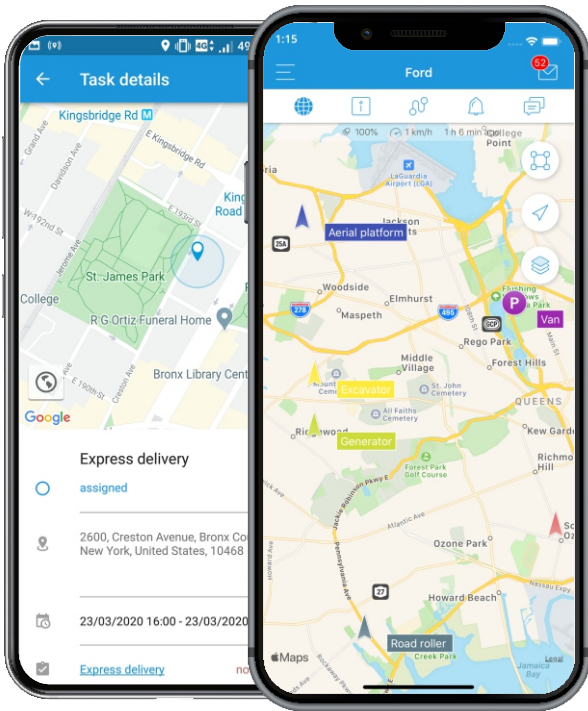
49

Task details

Kingsbridge Rd

E Kingsbridge Rd

Grand Ave

Davidson Ave

W 192nd St

E 193rd St

Kingsbridge Road

Jerome Ave

St. James Park

College

R G Ortiz Funeral Home

Bronx Library Cent

Creston Ave

E 190th St

Google

Express delivery

assigned

2600, Creston Avenue, Bronx Co New York, United States, 10468

23/03/2020 16:00 - 23/03/2020

Express delivery

1:15

Ford

52

100%

1 km/h

1 h 6 min

College Point

LaGuardia Airport (LGA)

Jackson Heights

Aerial platform

25A

Woodside

Elmhurst

278

495

Maspeth

Flushing Meadows Corona Park

Van

Rego Park

Middle Village

Forest Hills

Excavator

St. John Cemetery

All Faiths Cemetery

QUEENS

Ridgewood

Generator

Kew Gardens

Richmond Hill

Forest Park Golf Course

Jackie Robinson Pkwy E

Atlantic Ave

Ozone Park

Pennsylvania Ave

27

Howard Beach

Road roller

Creek Park

Maps

Legal